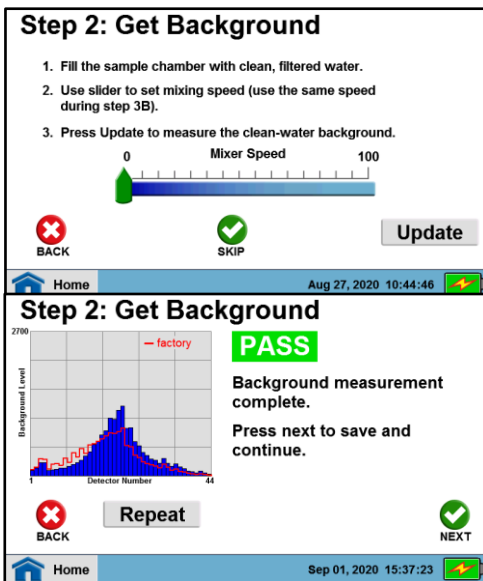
Step 2: Get Background

1. Fill the sample chamber with clean, filtered water.

2. Use slider to set mixing speed (use the same speed during step 3B).

3. Press Update to measure the clean-water background.

0 Mixer Speed 100

BACK

SKIP

Update

Home Aug 27, 2020 10:44:46

Step 2: Get Background

2700

factory

Background Level

1 Detector Number 44

PASS

Background measurement complete.

Press next to save and continue.

BACK

Repeat

NEXT

Home Sep 01, 2020 15:37:23